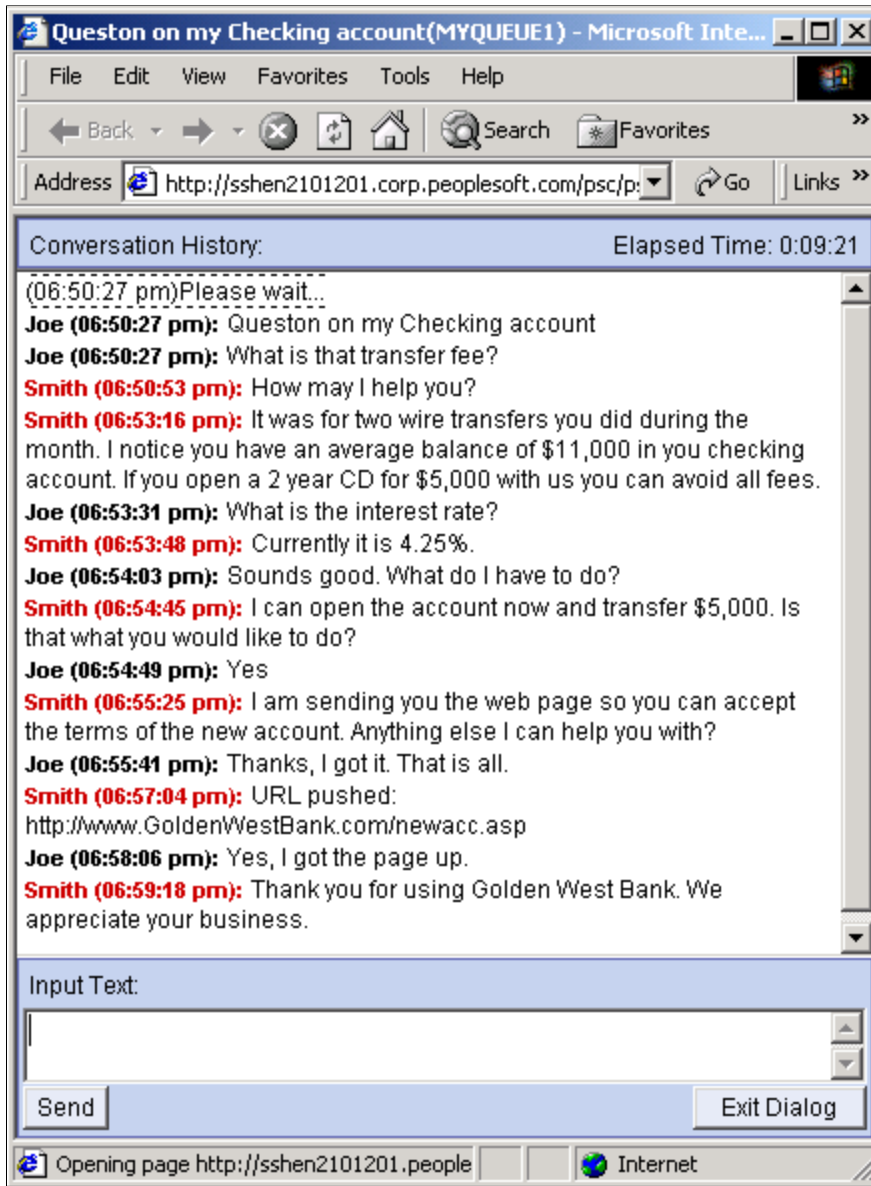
Queston on my Checking account(MYQUEUE1) - Microsoft Inte...

File Edit View Favorites Tools Help

Back Search Favorites

Address http://sshen2101201.corp.peoplesoft.com/psc/p: Go Links

Conversation History: Elapsed Time: 0:09:21

(06:50:27 pm)Please wait...

**Joe (06:50:27 pm):** Queston on my Checking account

**Joe (06:50:27 pm):** What is that transfer fee?

**Smith (06:50:53 pm):** How may I help you?

**Smith (06:53:16 pm):** It was for two wire transfers you did during the month. I notice you have an average balance of $11,000 in you checking account. If you open a 2 year CD for $5,000 with us you can avoid all fees.

**Joe (06:53:31 pm):** What is the interest rate?

**Smith (06:53:48 pm):** Currently it is 4.25%.

**Joe (06:54:03 pm):** Sounds good. What do I have to do?

**Smith (06:54:45 pm):** I can open the account now and transfer $5,000. Is that what you would like to do?

**Joe (06:54:49 pm):** Yes

**Smith (06:55:25 pm):** I am sending you the web page so you can accept the terms of the new account. Anything else I can help you with?

**Joe (06:55:41 pm):** Thanks, I got it. That is all.

**Smith (06:57:04 pm):** URL pushed: http://www.GoldenWestBank.com/newacc.asp

**Joe (06:58:06 pm):** Yes, I got the page up.

**Smith (06:59:18 pm):** Thank you for using Golden West Bank. We appreciate your business.

Input Text:

Send

Exit Dialog

Opening page http://sshen2101201.people

Internet